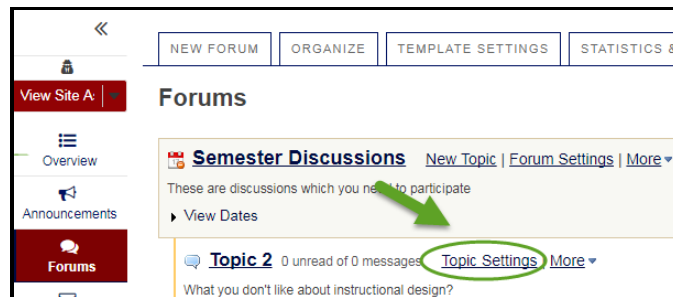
«

View Site A

Overview

Announcements

Forums

NEW FORUM | ORGANIZE | TEMPLATE SETTINGS | STATISTICS &

Forums

Semester Discussions New Topic | Forum Settings | More

These are discussions which you ne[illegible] to participate

View Dates

Topic 2 0 unread of 0 messages Topic Settings More

What you don't like about instructional design?